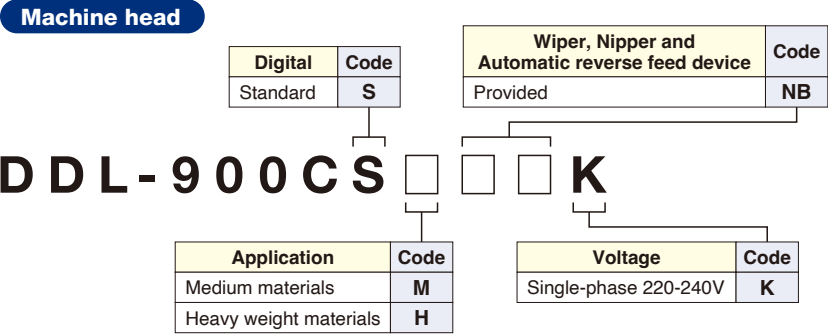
Machine head

| Digital | Code |
|---|---|
| Standard | S |

| Wiper, Nipper and Automatic reverse feed device | Code |
|---|---|
| Provided | NB |

DDL-900CS□□□K

| Application | Code |
|---|---|
| Medium materials | M |
| Heavy weight materials | H |

| Voltage | Code |
|---|---|
| Single-phase 220-240V | K |